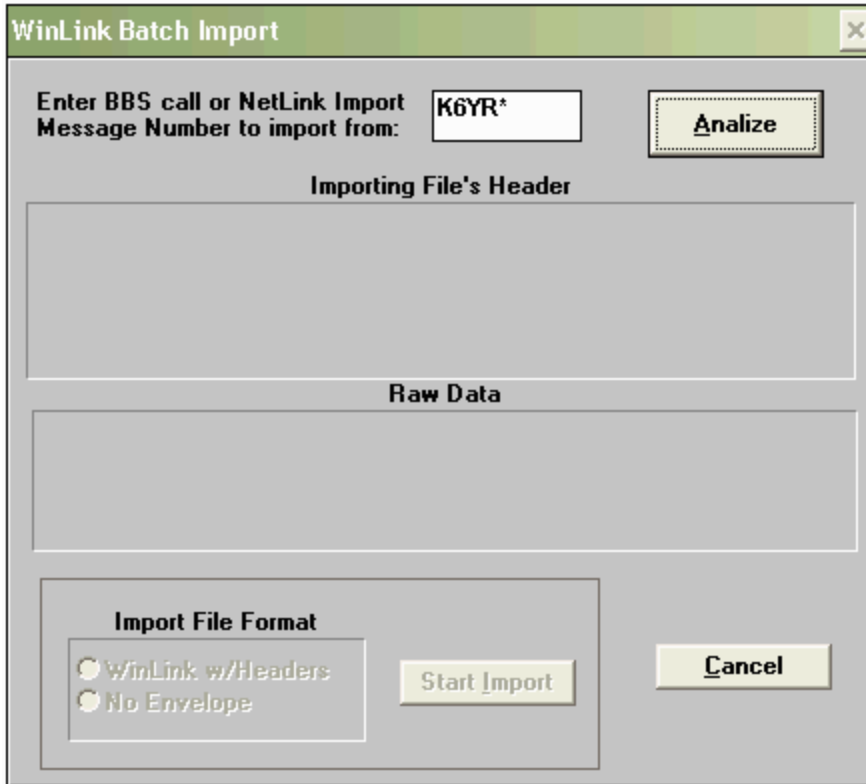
WinLink Batch Import

Enter BBS call or NetLink Import Message Number to import from:

K6YR*

Analize

Importing File's Header

Raw Data

Import File Format

WinLink w/Headers
No Envelope

Start Import

Cancel